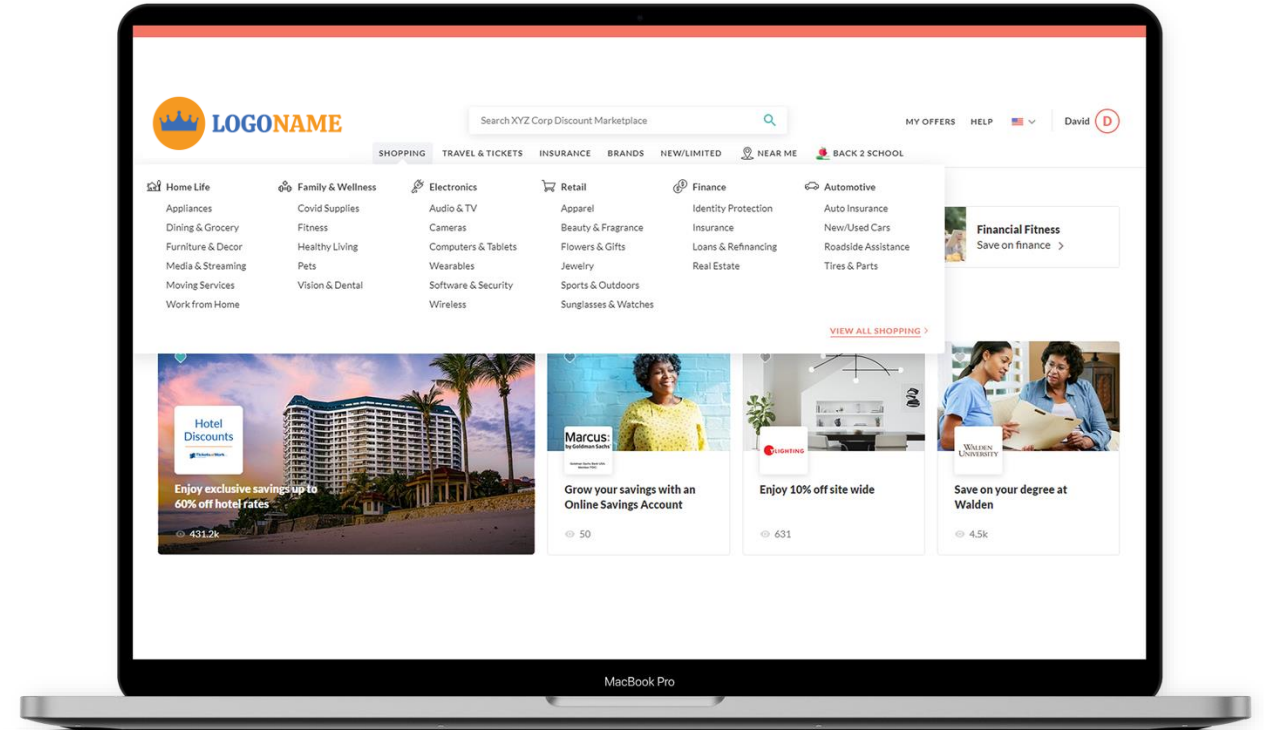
LOGONAME

Search XYZ Corp Discount Marketplace

MY OFFERS HELP David D

SHOPPING TRAVEL & TICKETS INSURANCE BRANDS NEW/LIMITED NEAR ME BACK 2 SCHOOL

Home Life
Appliances
Dining & Grocery
Furniture & Decor
Media & Streaming
Moving Services
Work from Home

Family & Wellness
Covid Supplies
Fitness
Healthy Living
Pets
Vision & Dental

Electronics
Audio & TV
Cameras
Computers & Tablets
Wearables
Software & Security
Wireless

Retail
Apparel
Beauty & Fragrance
Flowers & Gifts
Jewelry
Sports & Outdoors
Sunglasses & Watches

Finance
Identity Protection
Insurance
Loans & Refinancing
Real Estate

Automotive
Auto Insurance
New/Used Cars
Roadside Assistance
Tires & Parts

VIEW ALL SHOPPING >

Financial Fitness
Save on finance >

Hotel Discounts
Enjoy exclusive savings up to 60% off hotel rates
431.2k

Marcus: by Goldman Sachs
Grow your savings with an Online Savings Account
50

LIGHTING
Enjoy 10% off site wide
631

WALDEN UNIVERSITY
Save on your degree at Walden
4.5k

MacBook Pro